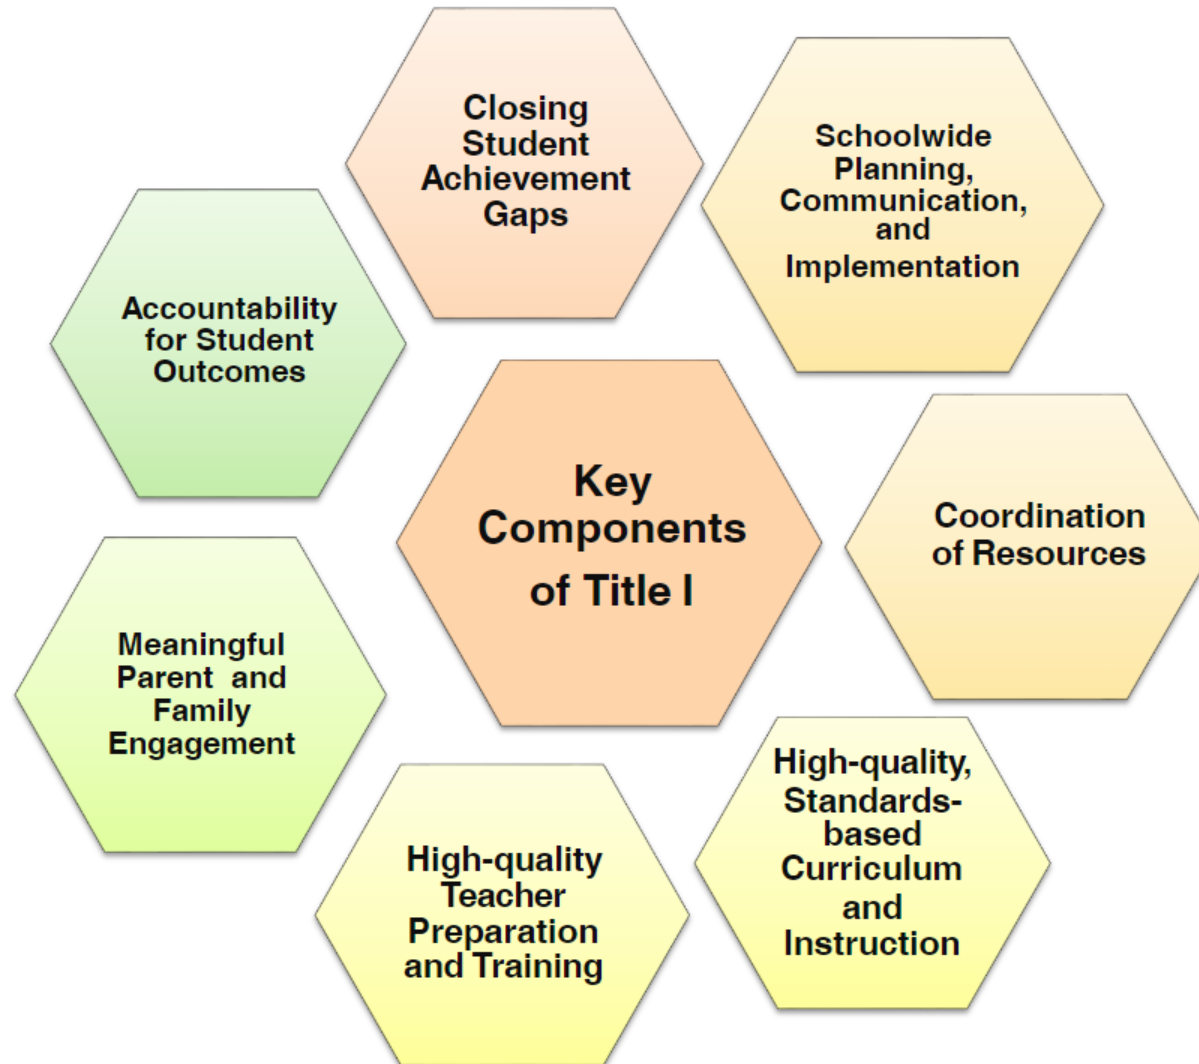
Key Components of Title I

Closing Student Achievement Gaps

Schoolwide Planning, Communication, and Implementation

Coordination of Resources

High-quality, Standards-based Curriculum and Instruction

High-quality Teacher Preparation and Training

Meaningful Parent and Family Engagement

Accountability for Student Outcomes